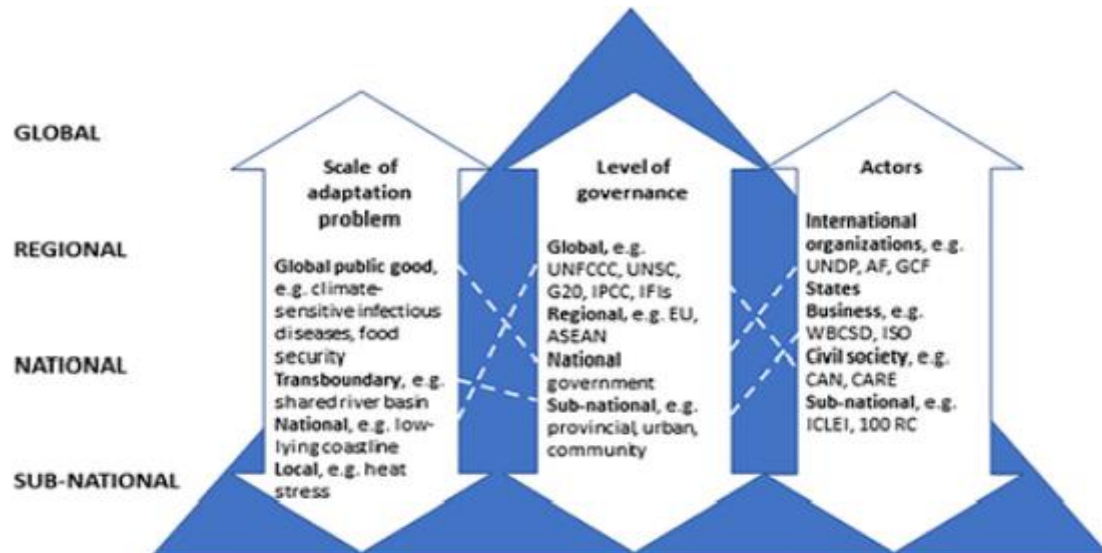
GLOBAL

REGIONAL

NATIONAL

SUB-NATIONAL

Scale of adaptation problem

Global public good, e.g. climate-sensitive infectious diseases, food security
Transboundary, e.g. shared river basin
National, e.g. low-lying coastline
Local, e.g. heat stress

Level of governance

Global, e.g. UNFCCC, UNSC, G20, IPCC, IFIs
Regional, e.g. EU, ASEAN
National government
Sub-national, e.g. provincial, urban, community

Actors

International organizations, e.g. UNDP, AF, GCF
States
Business, e.g. WBCSD, ISO
Civil society, e.g. CAN, CARE
Sub-national, e.g. ICLEI, 100 RC